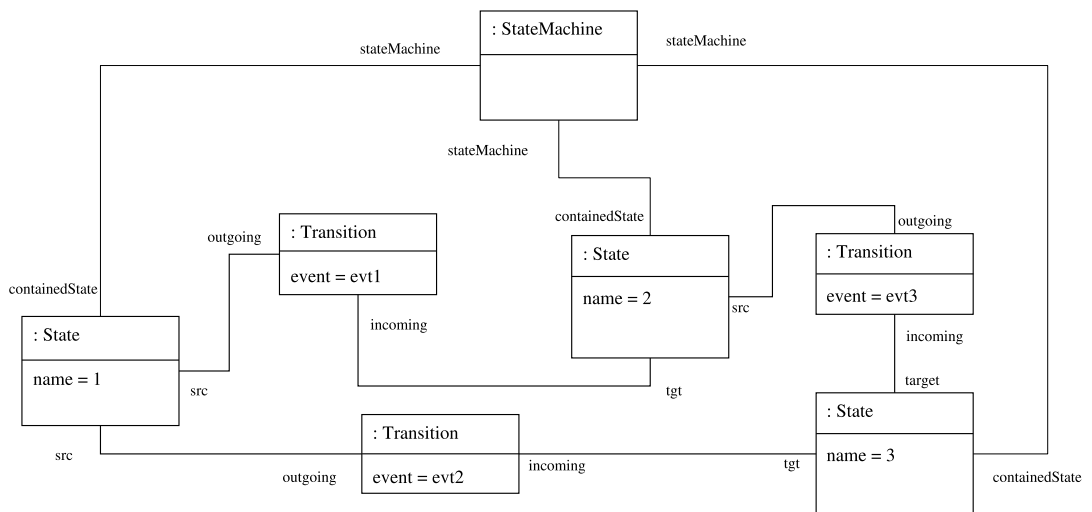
stateMachine

: StateMachine

stateMachine

stateMachine

containedState

outgoing

: Transition

event = evt1

: State

name = 2

outgoing

: Transition

event = evt3

containedState

: State

name = 1

incoming

src

src

incoming

tgt

target

: State

name = 3

src

: Transition

event = evt2

outgoing

incoming

tgt

containedState